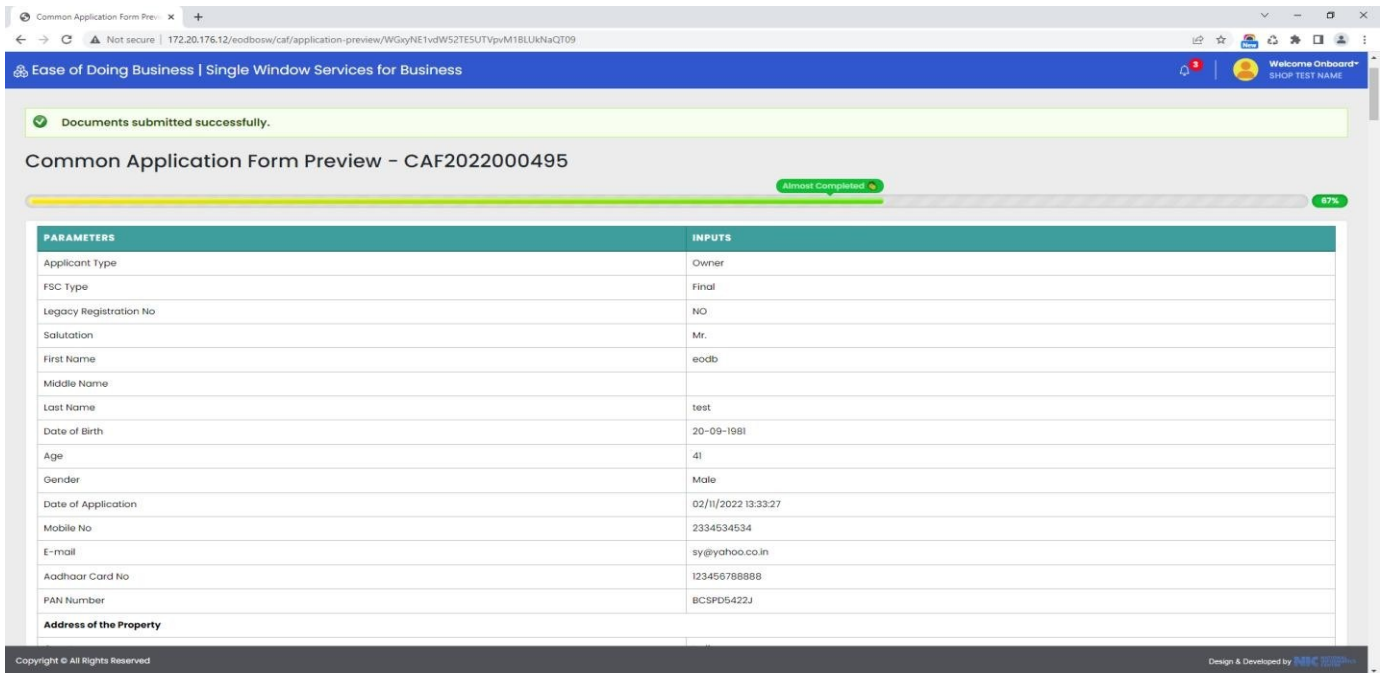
Common Application Form Prev ×  +

Not secure | 172.20.176.12/eodbosw/caf/application-preview/WGxyNE1vdW52TESUTVpvM1BLUkNaQT09

Ease of Doing Business | Single Window Services for Business

3

Welcome Onboard
SHOP TEST NAME

Documents submitted successfully.

Common Application Form Preview - CAF2022000495

Almost Completed

67%

| PARAMETERS | INPUTS |
|---|---|
| Applicant Type | Owner |
| FSC Type | Final |
| Legacy Registration No | NO |
| Salutation | Mr. |
| First Name | eodb |
| Middle Name | |
| Last Name | test |
| Date of Birth | 20-09-1981 |
| Age | 41 |
| Gender | Male |
| Date of Application | 02/11/2022 13:33:27 |
| Mobile No | 2334534534 |
| E-mail | sy@yahoo.co.in |
| Aadhaar Card No | 123456788888 |
| PAN Number | BCSPD5422J |
| Address of the Property | |

Copyright © All Rights Reserved

Design & Developed by NIC